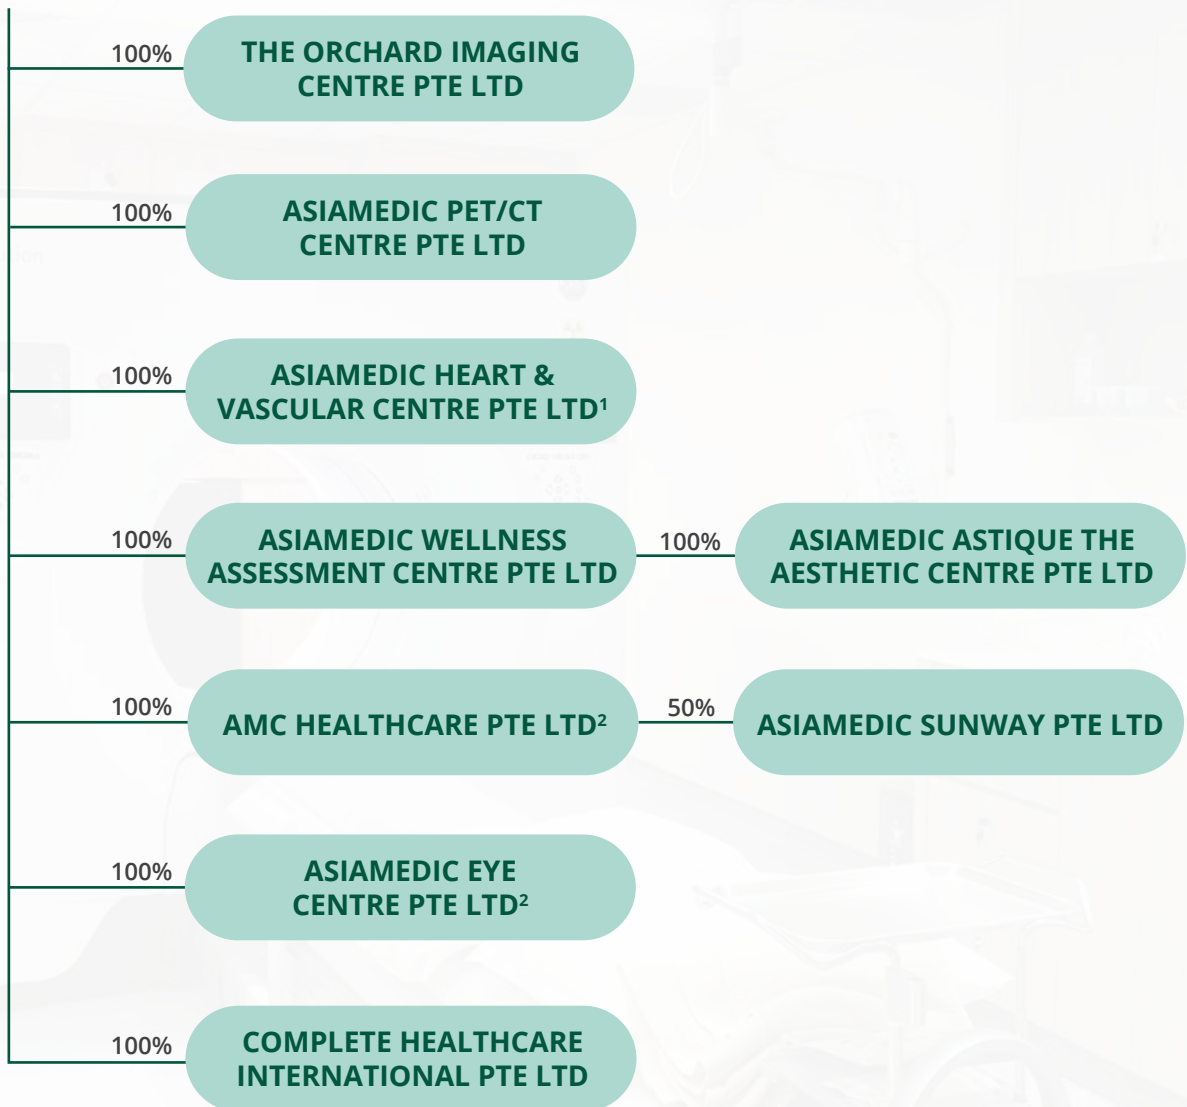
100% THE ORCHARD IMAGING CENTRE PTE LTD

100% ASIAMEDIC PET/CT CENTRE PTE LTD

100% ASIAMEDIC HEART & VASCULAR CENTRE PTE LTD$^1$

100% ASIAMEDIC WELLNESS ASSESSMENT CENTRE PTE LTD

100% ASIAMEDIC ASTIQUE THE AESTHETIC CENTRE PTE LTD

100% AMC HEALTHCARE PTE LTD$^2$

50% ASIAMEDIC SUNWAY PTE LTD

100% ASIAMEDIC EYE CENTRE PTE LTD$^2$

100% COMPLETE HEALTHCARE INTERNATIONAL PTE LTD